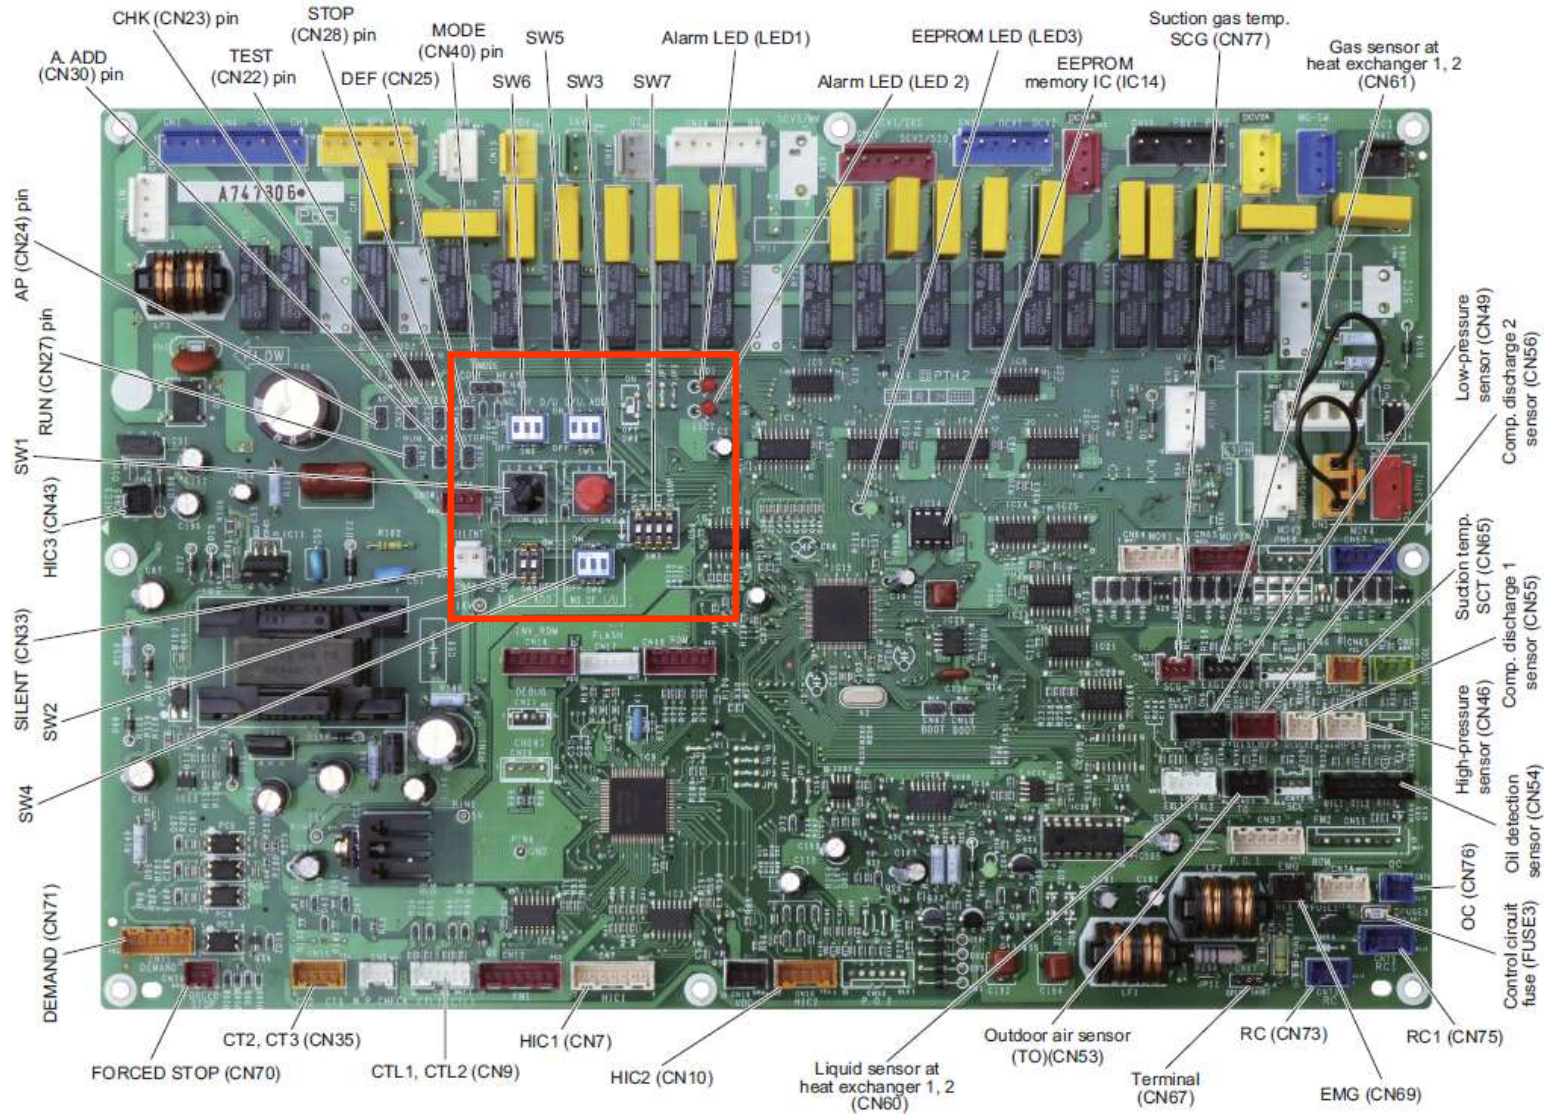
CHK (CN23) pin
STOP (CN28) pin
MODE (CN40) pin
SW5
Alarm LED (LED1)
EEPROM LED (LED3)
Suction gas temp. SCG (CN77)
A. ADD (CN30) pin
TEST (CN22) pin
DEF (CN25)
SW6
SW3
SW7
Alarm LED (LED 2)
EEPROM memory IC (IC14)
Gas sensor at heat exchanger 1, 2 (CN61)
AP (CN24) pin
RUN (CN27) pin
SW1
HIC3 (CN43)
SILENT (CN33)
SW2
SW4
DEMAND (CN71)
Low-pressure sensor (CN49)
Comp. discharge 2 sensor (CN56)
Suction temp. SCT (CN65)
Comp. discharge 1 sensor (CN55)
High-pressure sensor (CN46)
Oil detection sensor (CN54)
OC (CN76)
Control circuit fuse (FUSE3)
RC1 (CN75)
EMG (CN69)
RC (CN73)
Terminal (CN67)
Outdoor air sensor (TO)(CN53)
Liquid sensor at heat exchanger 1, 2 (CN60)
HIC2 (CN10)
HIC1 (CN7)
CTL1, CTL2 (CN9)
CT2, CT3 (CN35)
FORCED STOP (CN70)
A747306